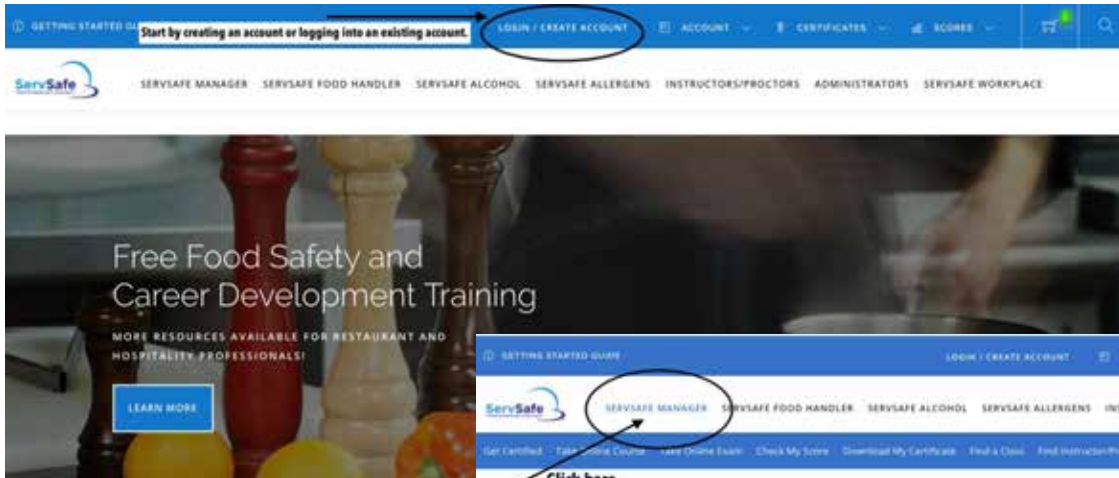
ⓘ GETTING STARTED GU Start by creating an account or logging into an existing account. LOGIN / CREATE ACCOUNT ACCOUNT CERTIFICATES SCORES 0

ServSafe SERVSAFE MANAGER SERVSAFE FOOD HANDLER SERVSAFE ALCOHOL SERVSAFE ALLERGENS INSTRUCTORS/PROCTORS ADMINISTRATORS SERVSAFE WORKPLACE

Free Food Safety and Career Development Training

MORE RESOURCES AVAILABLE FOR RESTAURANT AND HOSPITALITY PROFESSIONALS!

LEARN MORE

ⓘ GETTING STARTED GUIDE LOGIN / CREATE ACCOUNT

ServSafe SERVSAFE MANAGER SERVSAFE FOOD HANDLER SERVSAFE ALCOHOL SERVSAFE ALLERGENS IN

Get Certified Take Online Course Take Online Exam Check My Score Download My Certificate Find a Class Find Instructor/Pr

Click here